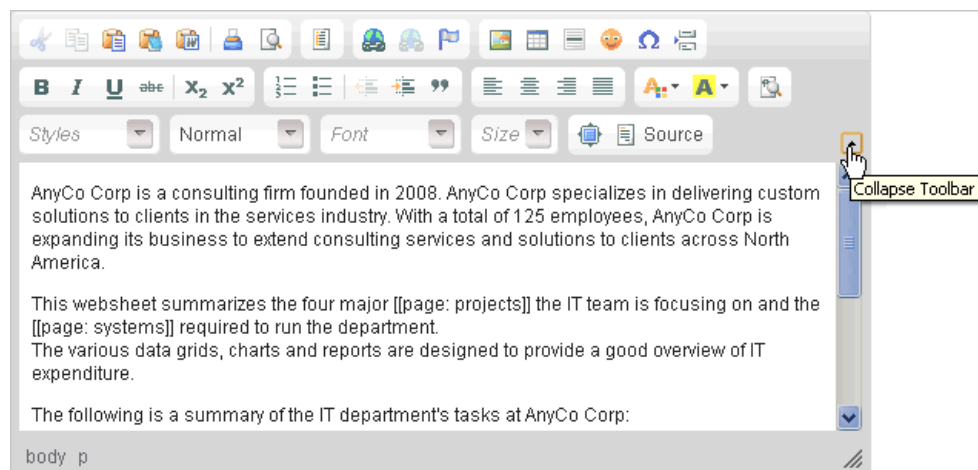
B I U abc $X_2$ $X^2$

Styles Normal Font Size Source

Collapse Toolbar

AnyCo Corp is a consulting firm founded in 2008. AnyCo Corp specializes in delivering custom solutions to clients in the services industry. With a total of 125 employees, AnyCo Corp is expanding its business to extend consulting services and solutions to clients across North America.

This websheet summarizes the four major [[page: projects]] the IT team is focusing on and the [[page: systems]] required to run the department.
The various data grids, charts and reports are designed to provide a good overview of IT expenditure.

The following is a summary of the IT department's tasks at AnyCo Corp:

body p